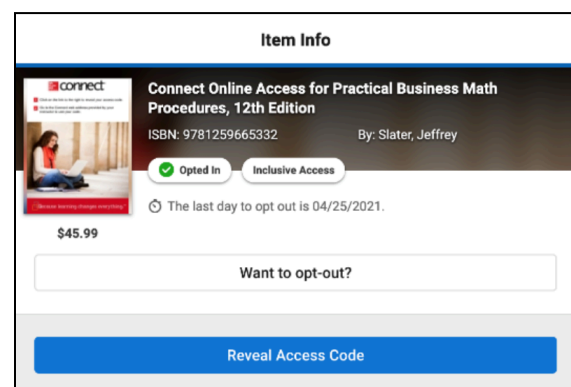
Item Info

connect

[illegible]

Because learning changes everything.

Connect Online Access for Practical Business Math Procedures, 12th Edition

ISBN: 9781259665332

By: Slater, Jeffrey

Opted In

Inclusive Access

The last day to opt out is 04/25/2021.

$45.99

Want to opt-out?

Reveal Access Code